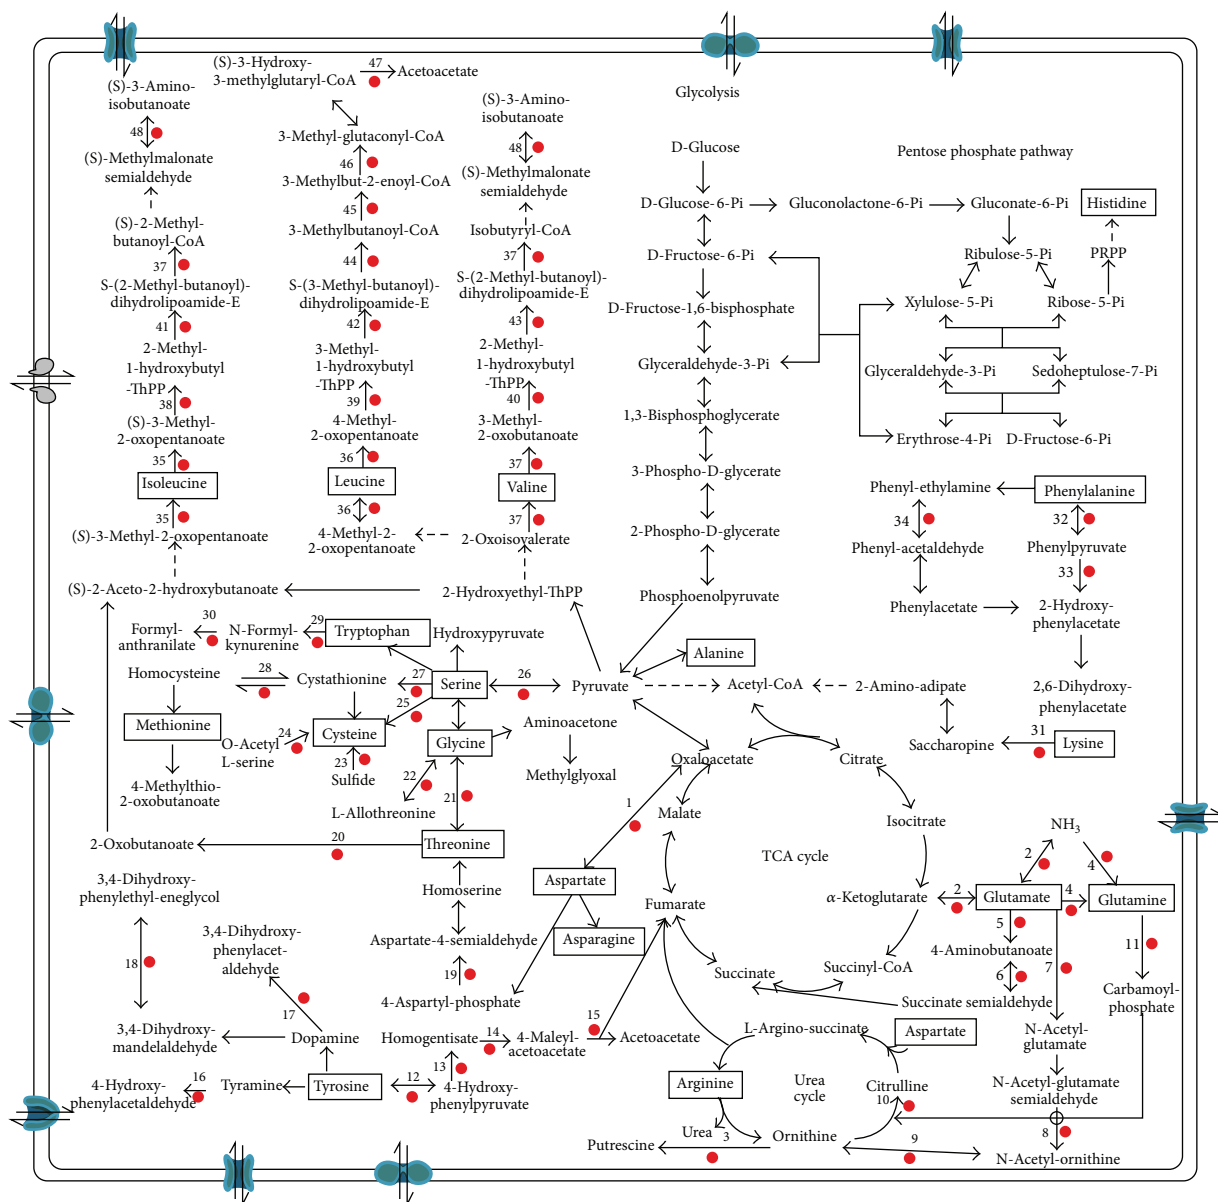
(S)-3-Amino-isobutanoate
48
(S)-Methylmalonate semialdehyde
(S)-2-Methyl-butanoyl-CoA
37
S-(2-Methyl-butanoyl)-dihydrolipoamide-E
41
2-Methyl-1-hydroxybutyl-ThPP
38
(S)-3-Methyl-2-oxopentanoate
35
Isoleucine
35
(S)-3-Methyl-2-oxopentanoate

(S)-3-Hydroxy-3-methylglutaryl-CoA
47
Acetoacetate
3-Methyl-glutaconyl-CoA
46
3-Methylbut-2-enoyl-CoA
45
3-Methylbutanoyl-CoA
44
S-(3-Methyl-butanoyl)-dihydrolipoamide-E
42
3-Methyl-1-hydroxybutyl-ThPP
39
4-Methyl-2-oxopentanoate
36
Leucine
36
4-Methyl-2-oxopentanoate

(S)-3-Amino-isobutanoate
48
(S)-Methylmalonate semialdehyde
Isobutyryl-CoA
37
S-(2-Methyl-butanoyl)-dihydrolipoamide-E
43
2-Methyl-1-hydroxybutyl-ThPP
40
3-Methyl-2-oxobutanoate
37
Valine
37
2-Oxoisovalerate

Glycolysis
D-Glucose
D-Glucose-6-Pi
D-Fructose-6-Pi
D-Fructose-1,6-bisphosphate
Glyceraldehyde-3-Pi
1,3-Bisphosphoglycerate
3-Phospho-D-glycerate
2-Phospho-D-glycerate
Phosphoenolpyruvate

Pentose phosphate pathway
Gluconolactone-6-Pi
Gluconate-6-Pi
Histidine
Ribulose-5-Pi
PRPP
Xylulose-5-Pi
Ribose-5-Pi
Glyceraldehyde-3-Pi
Sedoheptulose-7-Pi
Erythrose-4-Pi
D-Fructose-6-Pi

Phenyl-ethylamine
Phenylalanine
34
32
Phenyl-acetaldehyde
Phenylpyruvate
33
Phenylacetate
2-Hydroxy-phenylacetate
2,6-Dihydroxy-phenylacetate
31
Lysine
Saccharopine
2-Amino-adipate

(S)-2-Aceto-2-hydroxybutanoate
2-Hydroxyethyl-ThPP
30
Formyl-anthranilate
N-Formyl-kynurenine
29
Tryptophan
Hydroxypyruvate
Homocysteine
28
Cystathionine
27
Serine
26
Pyruvate
Acetyl-CoA
Alanine
Methionine
O-Acetyl L-serine
24
25
Cysteine
23
Sulfide
Glycine
Aminoacetone
Methylglyoxal
4-Methylthio-2-oxobutanoate
22
L-Allothreonine
21
2-Oxobutanoate
20
Threonine
Oxaloacetate
Citrate
Malate
1
Isocitrate
TCA cycle
$NH_3$
2
4
α-Ketoglutarate
2
Glutamate
4
Glutamine
5
4-Aminobutanoate
6
7
11
Carbamoyl-phosphate

3,4-Dihydroxy-phenylethyl-eneglycol
18
3,4-Dihydroxy-mandelaldehyde
3,4-Dihydroxy-phenylacet-aldehyde
17
Dopamine
16
4-Hydroxy-phenylacetaldehyde
Tyramine
Tyrosine
12
4-Hydroxy-phenylpyruvate
13
Homogentisate
14
4-Maleyl-acetoacetate
15
Acetoacetate
Homoserine
Aspartate-4-semialdehyde
19
4-Aspartyl-phosphate
Aspartate
Asparagine
Fumarate
Succinate
Succinyl-CoA
Succinate semialdehyde
L-Argino-succinate
Aspartate
N-Acetyl-glutamate
N-Acetyl-glutamate semialdehyde
Arginine
Urea cycle
Citrulline
10
Urea
3
Ornithine
9
8
Putrescine
N-Acetyl-ornithine